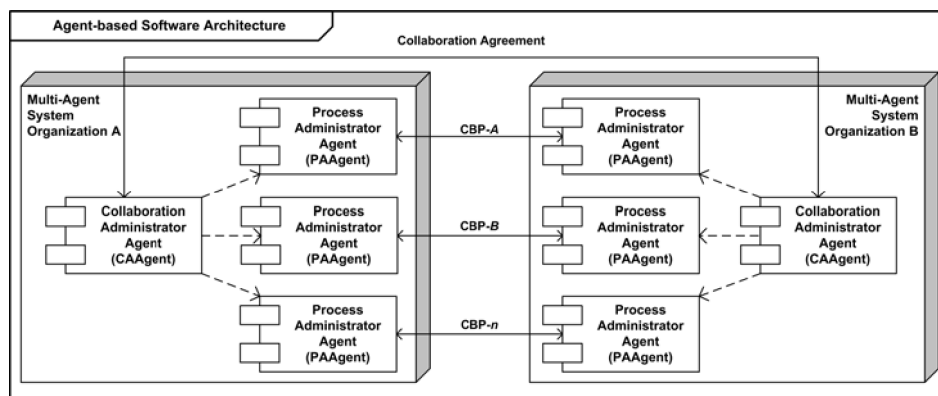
Agent-based Software Architecture

Collaboration Agreement

Multi-Agent System Organization A

Process Administrator Agent (PAAgent)

Collaboration Administrator Agent (CAAgent)

Process Administrator Agent (PAAgent)

Process Administrator Agent (PAAgent)

CBP-*A*

CBP-*B*

CBP-*n*

Multi-Agent System Organization B

Process Administrator Agent (PAAgent)

Process Administrator Agent (PAAgent)

Collaboration Administrator Agent (CAAgent)

Process Administrator Agent (PAAgent)